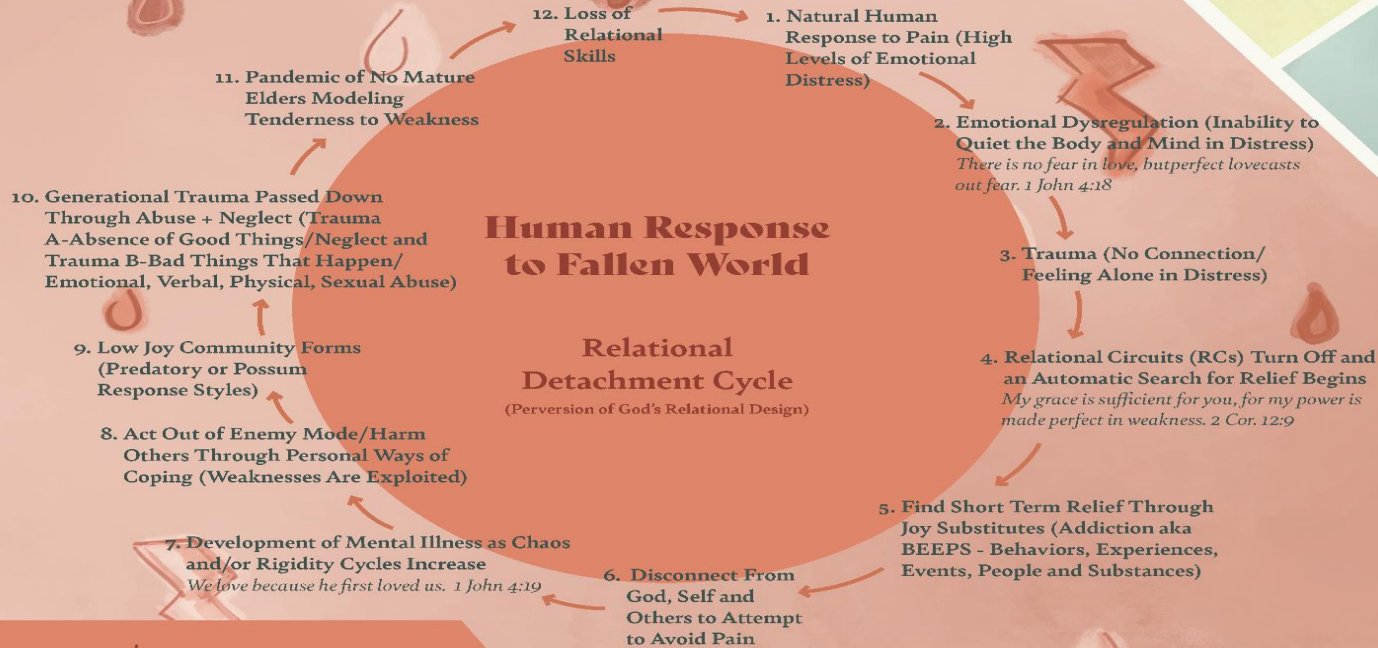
12. Loss of Relational Skills

1. Natural Human Response to Pain (High Levels of Emotional Distress)

2. Emotional Dysregulation (Inability to Quiet the Body and Mind in Distress)
There is no fear in love, butperfect lovecasts out fear. 1 John 4:18

3. Trauma (No Connection/ Feeling Alone in Distress)

4. Relational Circuits (RCs) Turn Off and an Automatic Search for Relief Begins
My grace is sufficient for you, for my power is made perfect in weakness. 2 Cor. 12:9

5. Find Short Term Relief Through Joy Substitutes (Addiction aka BEEPS - Behaviors, Experiences, Events, People and Substances)

6. Disconnect From God, Self and Others to Attempt to Avoid Pain

7. Development of Mental Illness as Chaos and/or Rigidity Cycles Increase
We love because he first loved us. 1 John 4:19

8. Act Out of Enemy Mode/Harm Others Through Personal Ways of Coping (Weaknesses Are Exploited)

9. Low Joy Community Forms (Predatory or Possum Response Styles)

10. Generational Trauma Passed Down Through Abuse + Neglect (Trauma A-Absence of Good Things/Neglect and Trauma B-Bad Things That Happen/ Emotional, Verbal, Physical, Sexual Abuse)

11. Pandemic of No Mature Elders Modeling Tenderness to Weakness

Human Response to Fallen World

Relational Detachment Cycle
(Perversion of God's Relational Design)